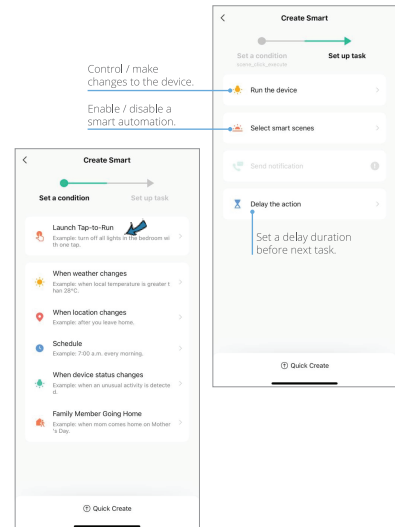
Control / make changes to the device.

Enable / disable a smart automation.

<

Create Smart

Set a condition
scene_click_execute

Set up task

Run the device

Select smart scenes

Send notification

Delay the action

Set a delay duration before next task.

Quick Create

<

Create Smart

Set a condition

Set up task

Launch Tap-to-Run
Example: turn off all lights in the bedroom with one tap.

When weather changes
Example: when local temperature is greater than 28°C.

When location changes
Example: after you leave home.

Schedule
Example: 7:00 a.m. every morning.

When device status changes
Example: when an unusual activity is detected.

Family Member Going Home
Example: when mom comes home on Mother's Day.

Quick Create